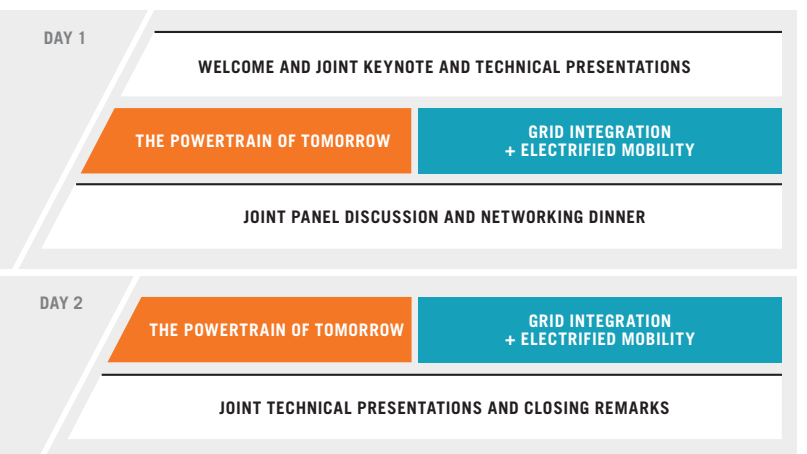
DAY 1

WELCOME AND JOINT KEYNOTE AND TECHNICAL PRESENTATIONS

THE POWERTRAIN OF TOMORROW

GRID INTEGRATION
+ ELECTRIFIED MOBILITY

JOINT PANEL DISCUSSION AND NETWORKING DINNER

DAY 2

THE POWERTRAIN OF TOMORROW

GRID INTEGRATION
+ ELECTRIFIED MOBILITY

JOINT TECHNICAL PRESENTATIONS AND CLOSING REMARKS